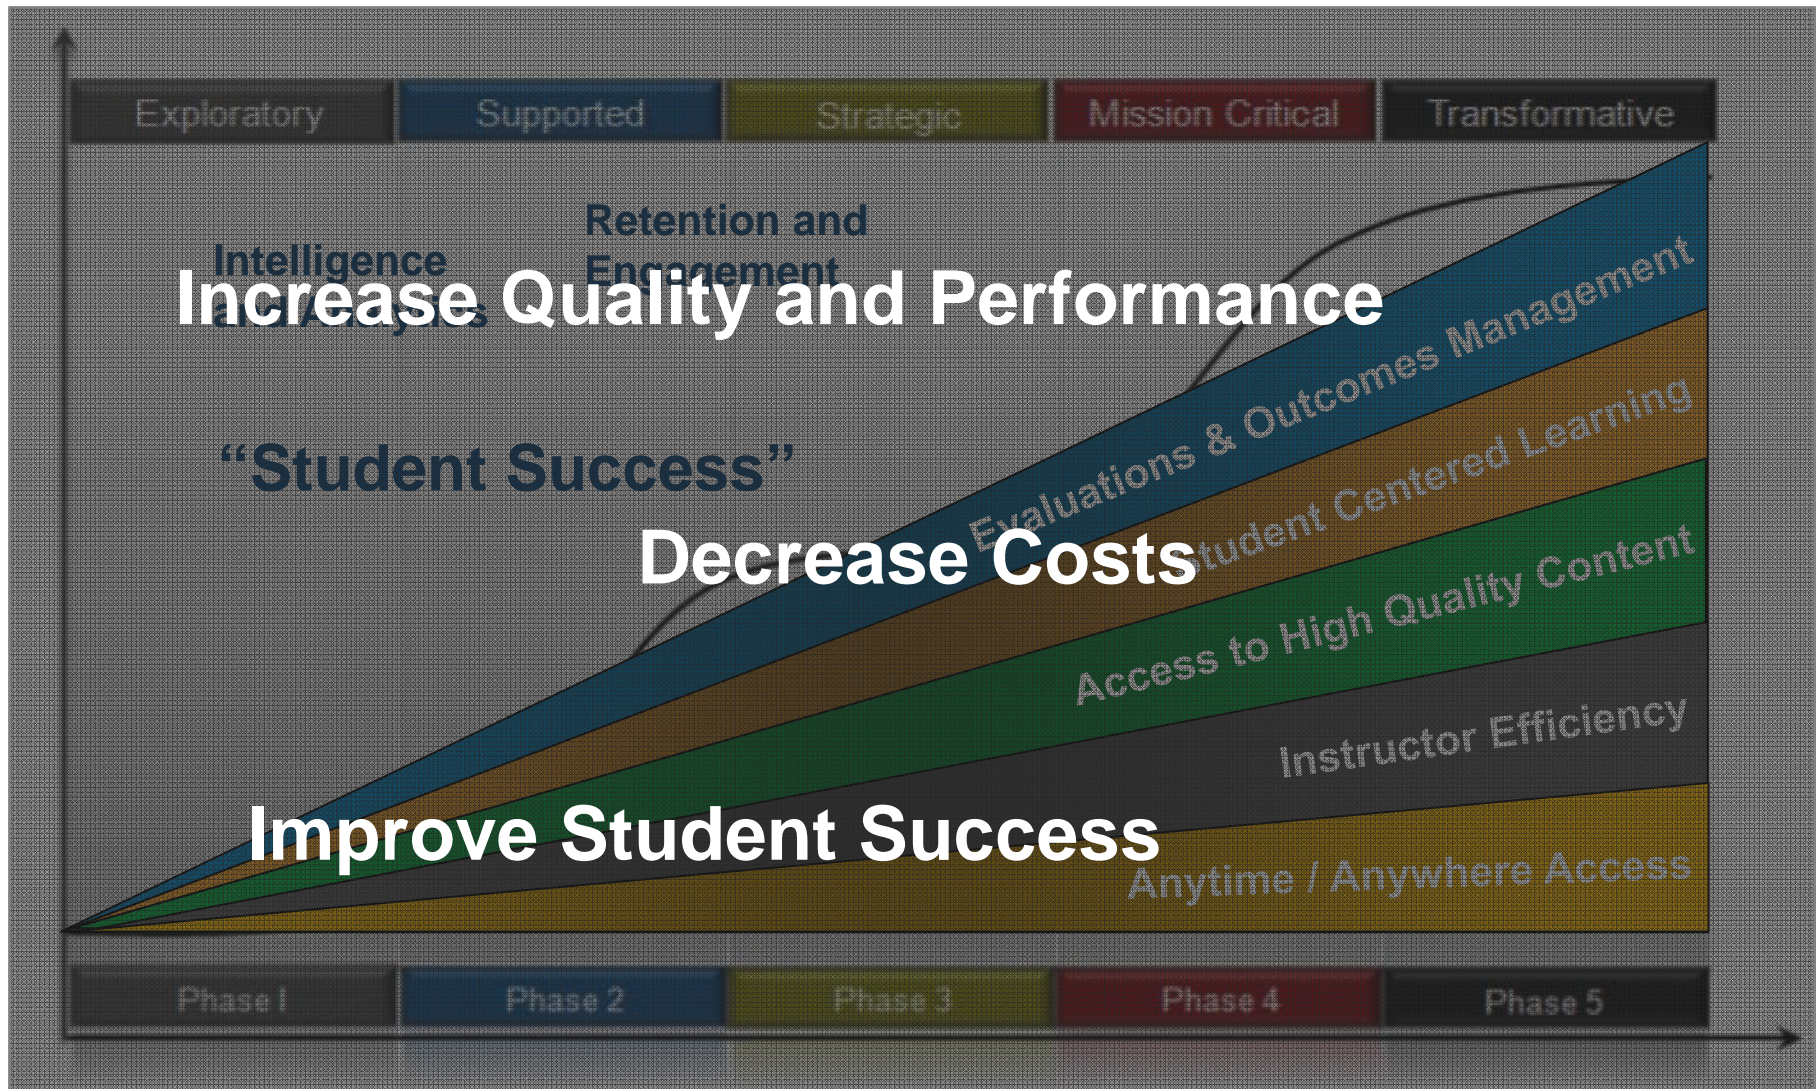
Exploratory | Supported | Strategic | Mission Critical | Transformative

Retention and Engagement

Intelligence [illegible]

Increase Quality and Performance

"Student Success"

Evaluations & Outcomes Management

Student Centered Learning

Decrease Costs

Access to High Quality Content

Instructor Efficiency

Improve Student Success

Anytime / Anywhere Access

Phase 1 | Phase 2 | Phase 3 | Phase 4 | Phase 5